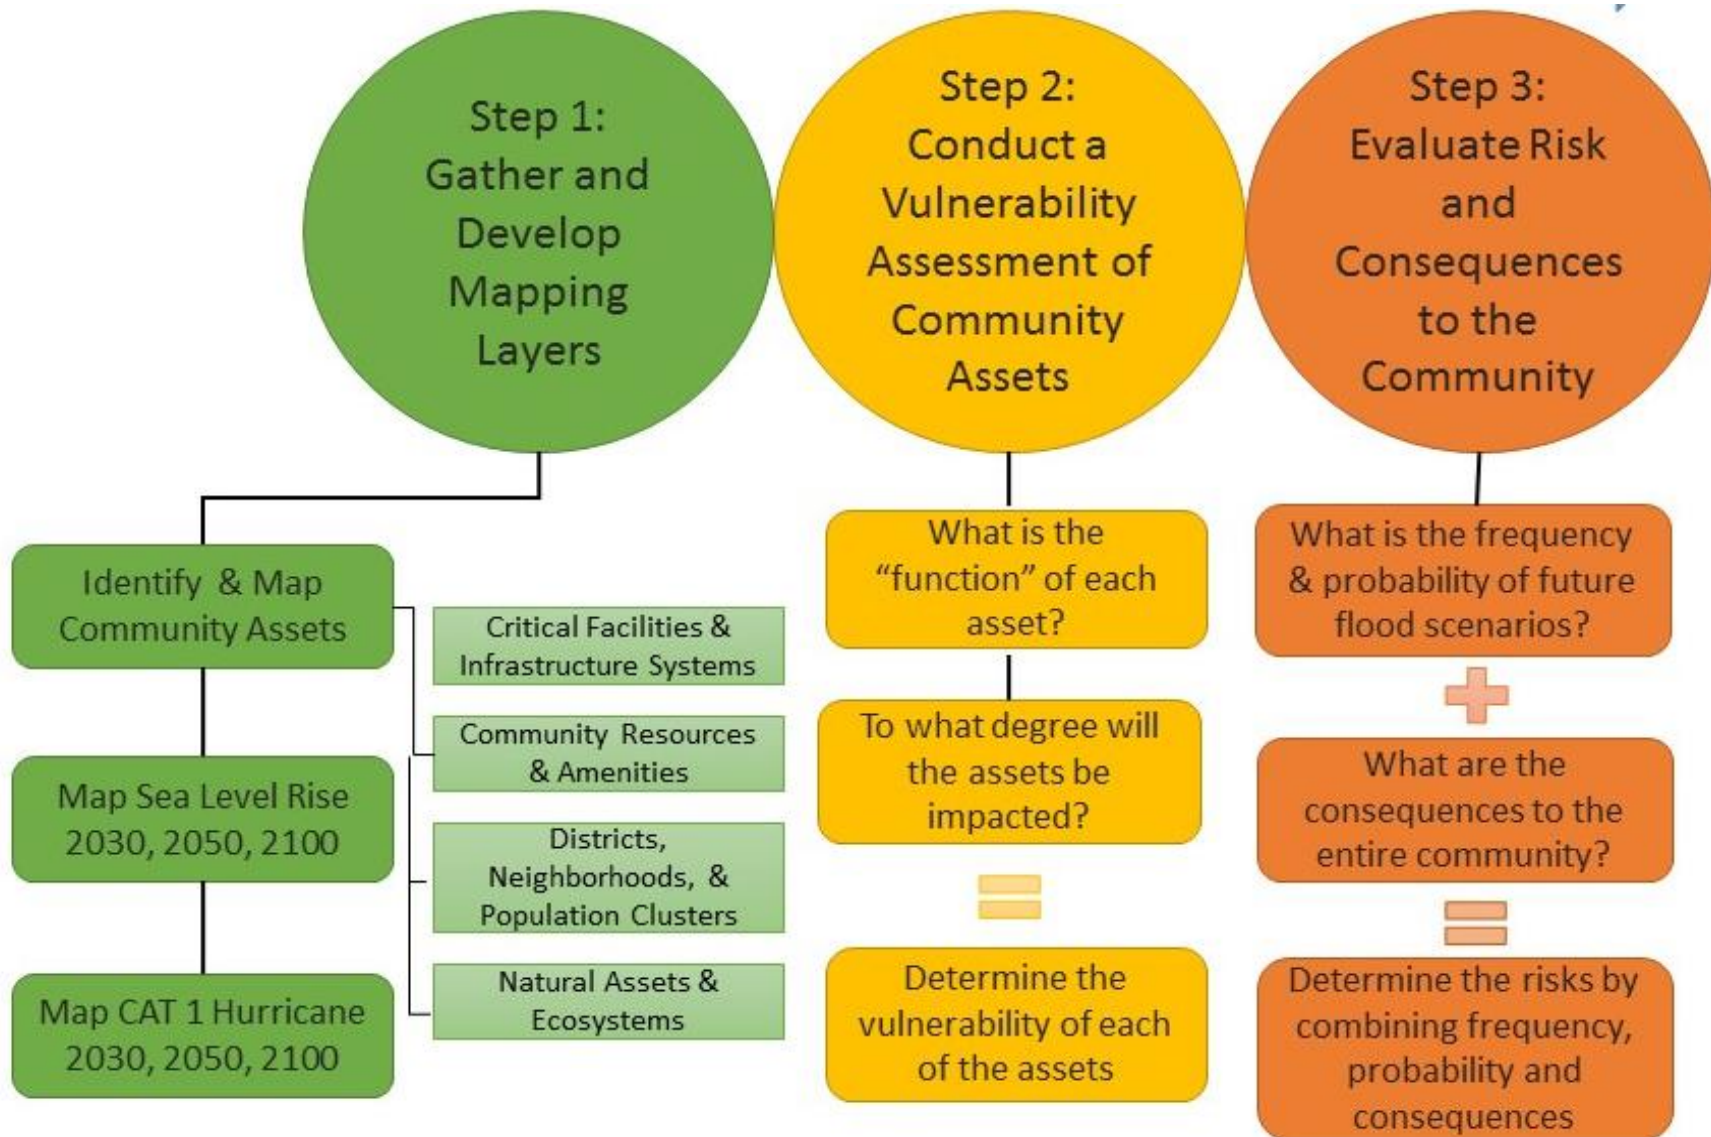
Step 1: Gather and Develop Mapping Layers

Identify & Map Community Assets

Critical Facilities & Infrastructure Systems

Community Resources & Amenities

Districts, Neighborhoods, & Population Clusters

Natural Assets & Ecosystems

Map Sea Level Rise 2030, 2050, 2100

Map CAT 1 Hurricane 2030, 2050, 2100

Step 2: Conduct a Vulnerability Assessment of Community Assets

What is the "function" of each asset?

To what degree will the assets be impacted?

Determine the vulnerability of each of the assets

Step 3: Evaluate Risk and Consequences to the Community

What is the frequency & probability of future flood scenarios?

What are the consequences to the entire community?

Determine the risks by combining frequency, probability and consequences